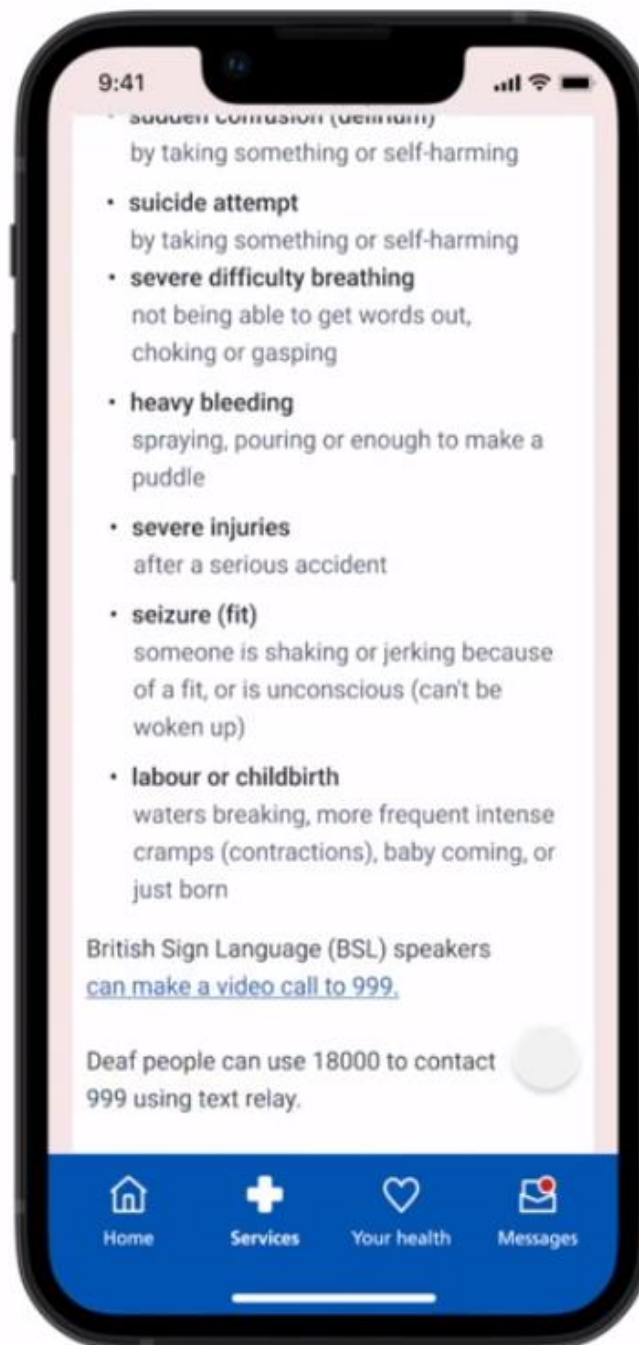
9:41

• sudden confusion (delirium)
by taking something or self-harming

• suicide attempt
by taking something or self-harming

• severe difficulty breathing
not being able to get words out, choking or gasping

• heavy bleeding
spraying, pouring or enough to make a puddle

• severe injuries
after a serious accident

• seizure (fit)
someone is shaking or jerking because of a fit, or is unconscious (can't be woken up)

• labour or childbirth
waters breaking, more frequent intense cramps (contractions), baby coming, or just born

British Sign Language (BSL) speakers can make a video call to 999.

Deaf people can use 18000 to contact 999 using text relay.

Home Services Your health Messages